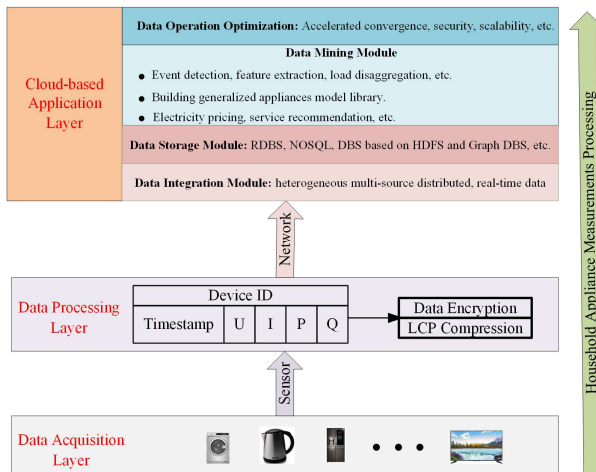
Cloud-based Application Layer

Data Operation Optimization: Accelerated convergence, security, scalability, etc.

Data Mining Module

● Event detection, feature extraction, load disaggregation, etc.

● Building generalized appliances model library.

● Electricity pricing, service recommendation, etc.

Data Storage Module: RDBS, NOSQL, DBS based on HDFS and Graph DBS, etc.

Data Integration Module: heterogeneous multi-source distributed, real-time data

Network

Data Processing Layer

| Device ID | | | | |
|---|---|---|---|---|
| Timestamp | U | I | P | Q |

Data Encryption

LCP Compression

Sensor

Data Acquisition Layer

• • •

Household Appliance Measurements Processing